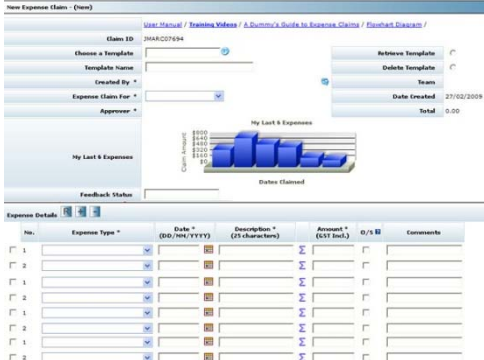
New Expense Claim - (New)

User Manual / Training Videos / A Dummy's Guide to Expense Claims / Flowchart Diagram /

| | | | |
|---|---|---|---|
| Claim ID | JMARC07694 | | |
| Choose a Template | | Retrieve Template | |
| Template Name | | Delete Template | |
| Created By * | | Team | |
| Expense Claim For * | | Date Created | 27/02/2009 |
| Approver * | | Total | 0.00 |
| My Last 6 Expenses | My Last 6 Expenses | | |
| Feedback Status | | | |

Claim Amount
$800
$640
$480
$320
$160
$0
Dates Claimed

Expense Details

| No. | Expense Type * | Date * (DD/MM/YYYY) | Description * (25 characters) | Amount * (GST Incl.) | O/S | Comments |
|---|---|---|---|---|---|---|
| 1 | | | | | | |
| 2 | | | | | | |
| 1 | | | | | | |
| 2 | | | | | | |
| 1 | | | | | | |
| 2 | | | | | | |
| 1 | | | | | | |
| 2 | | | | | | |